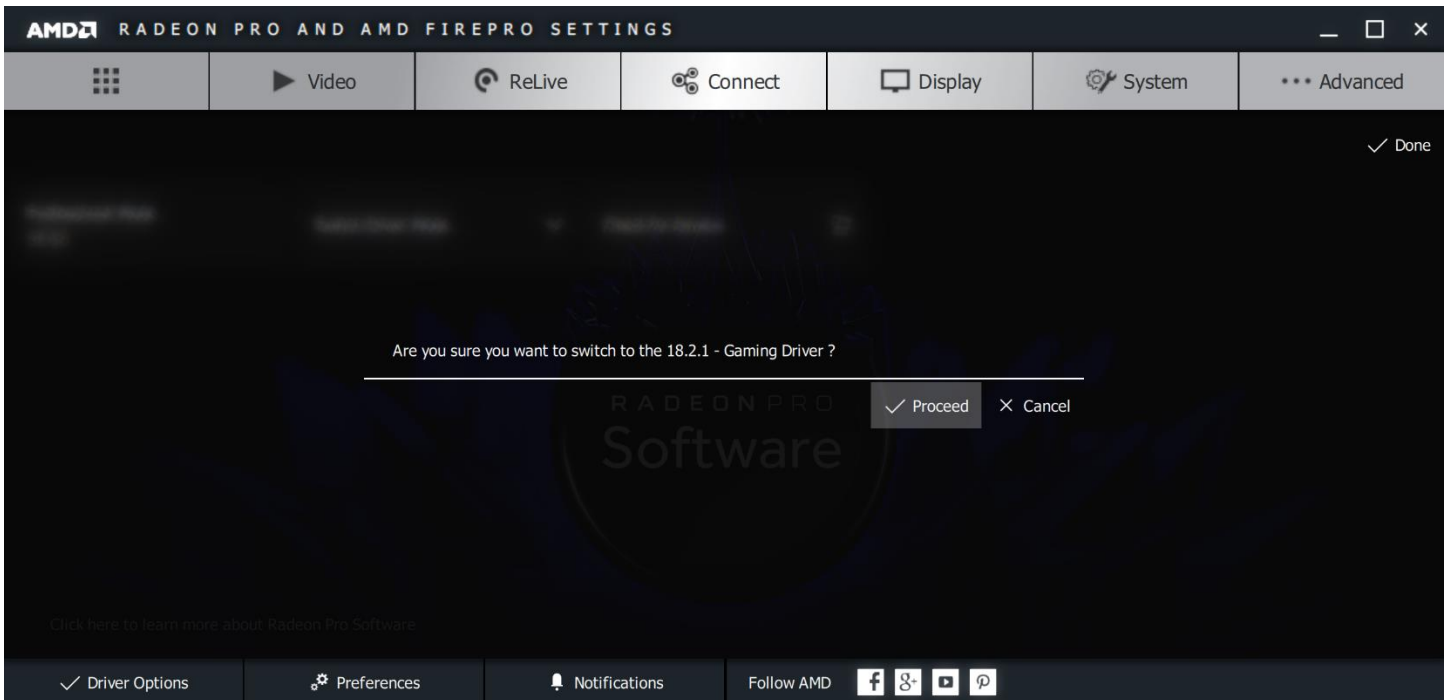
AMD RADEON PRO AND AMD FIREPRO SETTINGS

Video
ReLive
Connect
Display
System
Advanced

Done

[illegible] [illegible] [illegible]

Are you sure you want to switch to the 18.2.1 - Gaming Driver ?

Proceed
Cancel

RADEON PRO
Software

Click here to learn more about Radeon Pro Software

Driver Options
Preferences
Notifications
Follow AMD